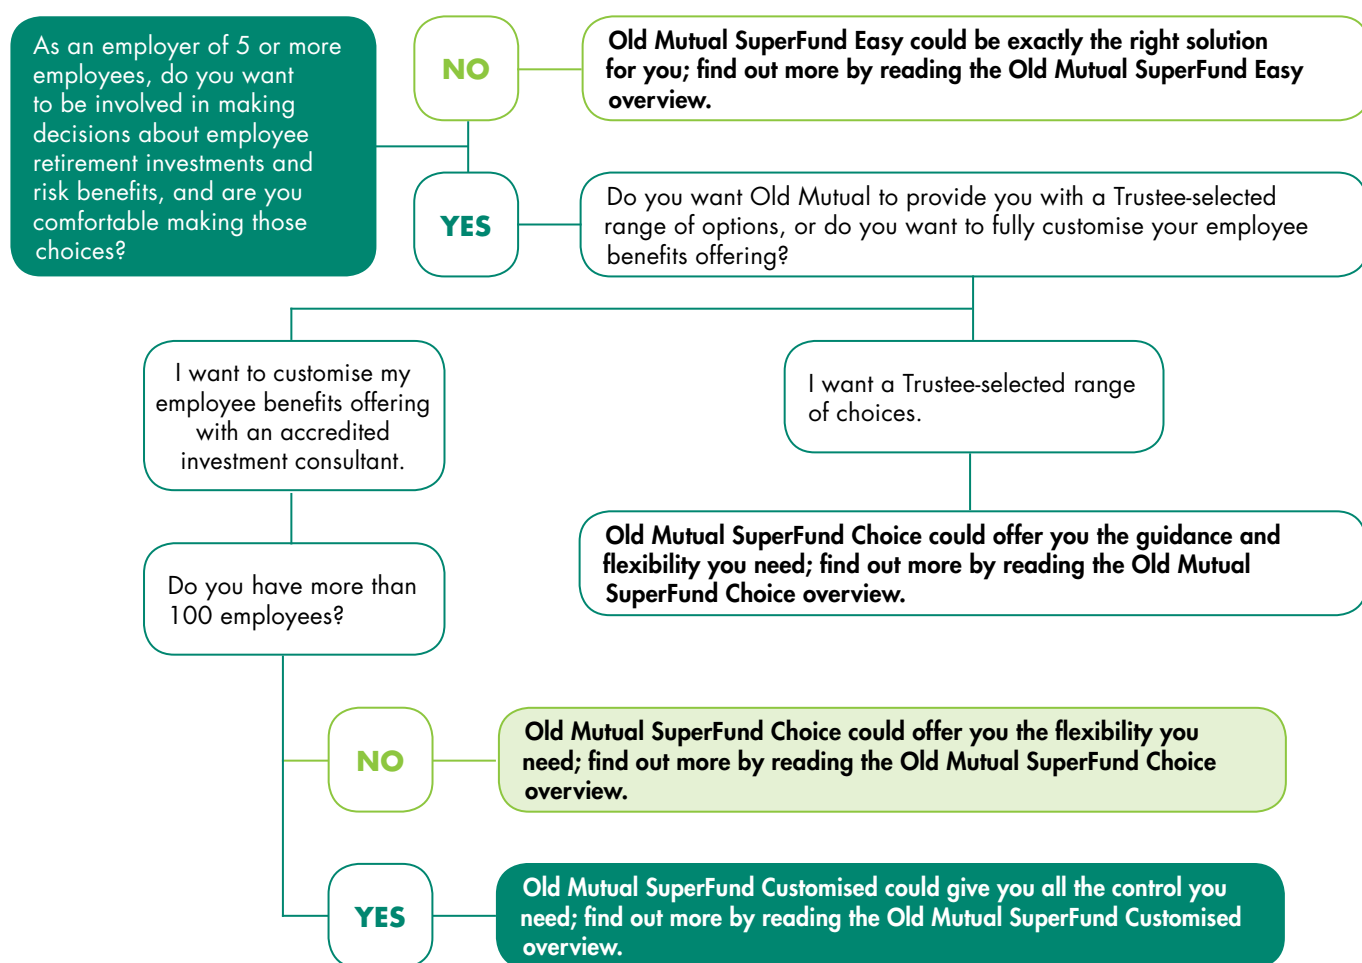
As an employer of 5 or more employees, do you want to be involved in making decisions about employee retirement investments and risk benefits, and are you comfortable making those choices?

NO

Old Mutual SuperFund Easy could be exactly the right solution for you; find out more by reading the Old Mutual SuperFund Easy overview.

YES

Do you want Old Mutual to provide you with a Trustee-selected range of options, or do you want to fully customise your employee benefits offering?

I want to customise my employee benefits offering with an accredited investment consultant.

I want a Trustee-selected range of choices.

Old Mutual SuperFund Choice could offer you the guidance and flexibility you need; find out more by reading the Old Mutual SuperFund Choice overview.

Do you have more than 100 employees?

NO

Old Mutual SuperFund Choice could offer you the flexibility you need; find out more by reading the Old Mutual SuperFund Choice overview.

YES

Old Mutual SuperFund Customised could give you all the control you need; find out more by reading the Old Mutual SuperFund Customised overview.